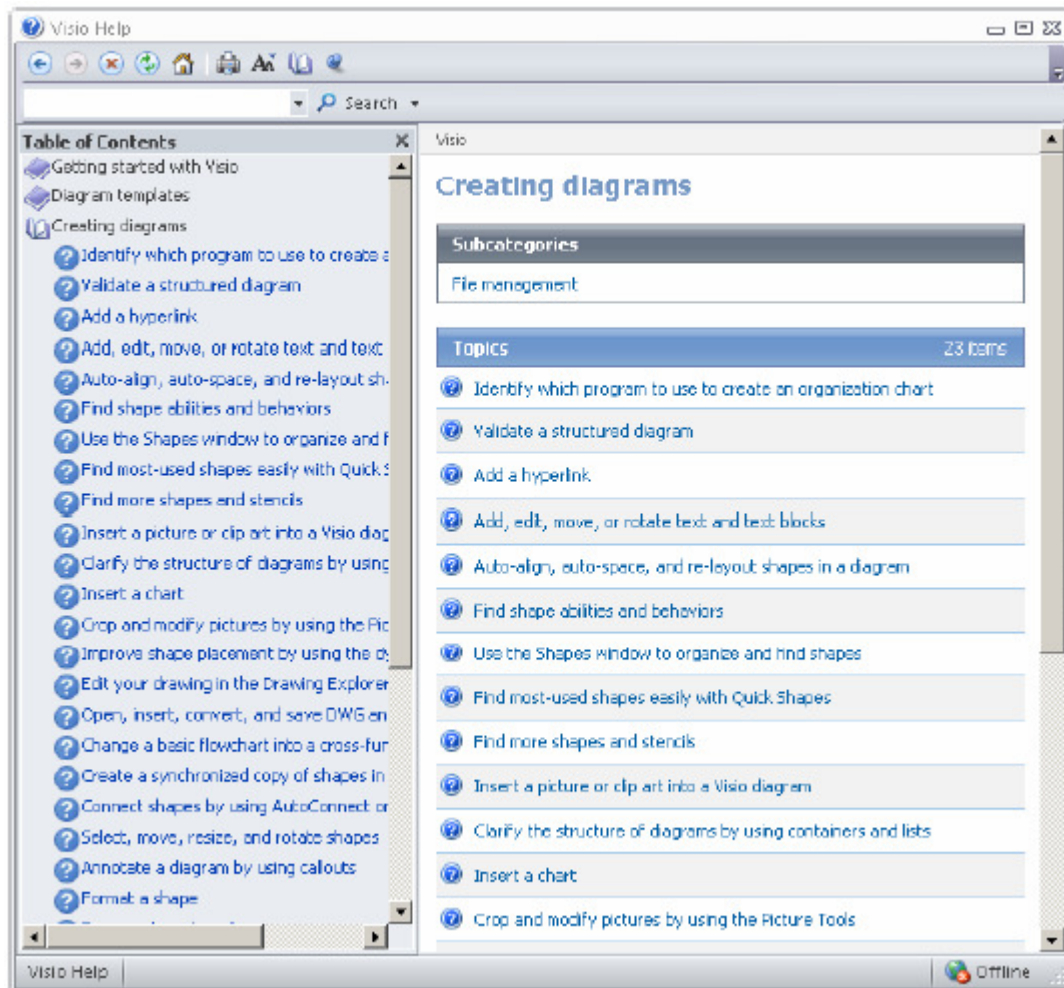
Visio Help

Search

Table of Contents

Getting started with Visio

Diagram templates

Creating diagrams

Identify which program to use to create a

Validate a structured diagram

Add a hyperlink

Add, edit, move, or rotate text and text

Auto-align, auto-space, and re-layout sh

Find shape abilities and behaviors

Use the Shapes window to organize and f

Find most-used shapes easily with Quick S

Find more shapes and stencils

Insert a picture or clip art into a Visio diag

Clarify the structure of diagrams by using

Insert a chart

Crop and modify pictures by using the Pic

Improve shape placement by using the dy

Edit your drawing in the Drawing Explorer

Open, insert, convert, and save DWG an

Change a basic flowchart into a cross-fun

Create a synchronized copy of shapes in

Connect shapes by using AutoConnect or

Select, move, resize, and rotate shapes

Annotate a diagram by using callouts

Format a shape

Visio

Creating diagrams

Subcategories

File management

Topics 23 items

Identify which program to use to create an organization chart

Validate a structured diagram

Add a hyperlink

Add, edit, move, or rotate text and text blocks

Auto-align, auto-space, and re-layout shapes in a diagram

Find shape abilities and behaviors

Use the Shapes window to organize and find shapes

Find most-used shapes easily with Quick Shapes

Find more shapes and stencils

Insert a picture or clip art into a Visio diagram

Clarify the structure of diagrams by using containers and lists

Insert a chart

Crop and modify pictures by using the Picture Tools

Visio Help

Offline